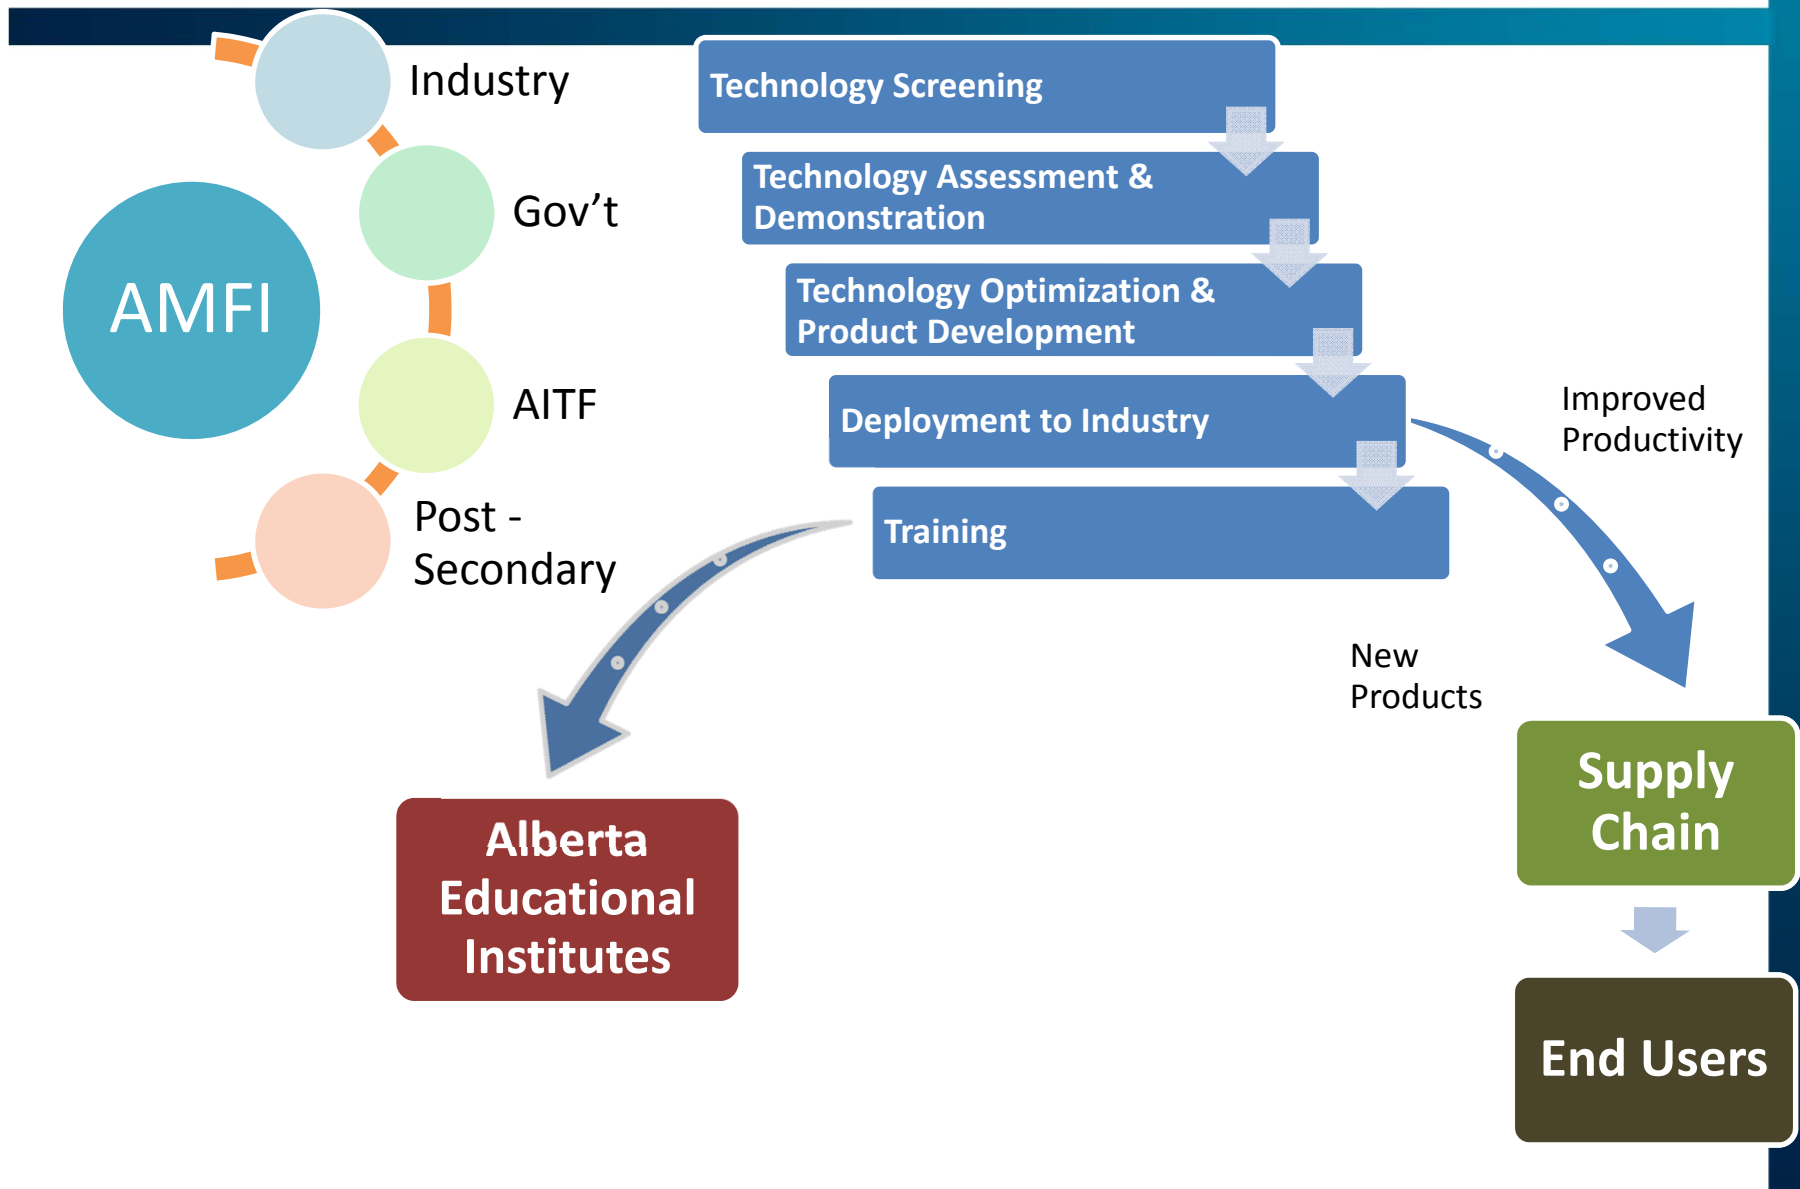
AMFI

Industry

Gov’t

AITF

Post - Secondary

Technology Screening

Technology Assessment & Demonstration

Technology Optimization & Product Development

Deployment to Industry

Training

Improved Productivity

New Products

Alberta Educational Institutes

Supply Chain

End Users